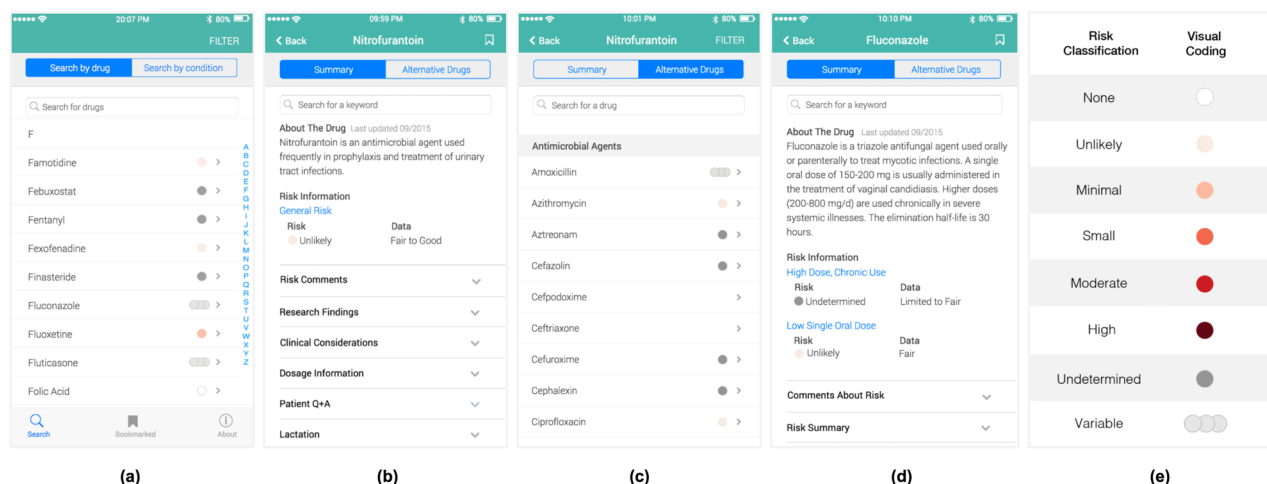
●●●●● 20:07 PM 80%

FILTER

Search by drug | Search by condition

Search for drugs

F

Famotidine
Febuxostat
Fentanyl
Fexofenadine
Finasteride
Fluconazole
Fluoxetine
Fluticasone
Folic Acid

A B C D E F G H I J K L M N O P Q R S T U V W X Y Z

Search | Bookmarked | About

(a)

●●●●● 09:59 PM 80%

Back | Nitrofurantoin

Summary | Alternative Drugs

Search for a keyword

About The Drug Last updated 09/2015
Nitrofurantoin is an antimicrobial agent used frequently in prophylaxis and treatment of urinary tract infections.

Risk Information
General Risk

| Risk | Data |
|---|---|
| Unlikely | Fair to Good |

Risk Comments
Research Findings
Clinical Considerations
Dosage Information
Patient Q+A
Lactation

(b)

●●●●● 10:01 PM 80%

Back | Nitrofurantoin | FILTER

Summary | Alternative Drugs

Search for a drug

Antimicrobial Agents

Amoxicillin
Azithromycin
Aztreonam
Cefazolin
Cefpodoxime
Ceftriaxone
Cefuroxime
Cephalexin
Ciprofloxacin

(c)

●●●●● 10:10 PM 80%

Back | Fluconazole

Summary | Alternative Drugs

Search for a keyword

About The Drug Last updated 09/2015
Fluconazole is a triazole antifungal agent used orally or parenterally to treat mycotic infections. A single oral dose of 150-200 mg is usually administered in the treatment of vaginal candidiasis. Higher doses (200-800 mg/d) are used chronically in severe systemic illnesses. The elimination half-life is 30 hours.

Risk Information
High Dose, Chronic Use

| Risk | Data |
|---|---|
| Undetermined | Limited to Fair |

Low Single Oral Dose

| Risk | Data |
|---|---|
| Unlikely | Fair |

Comments About Risk
Risk Summary

(d)

| Risk Classification | Visual Coding |
|---|---|
| None | |
| Unlikely | |
| Minimal | |
| Small | |
| Moderate | |
| High | |
| Undetermined | |
| Variable | |

(e)